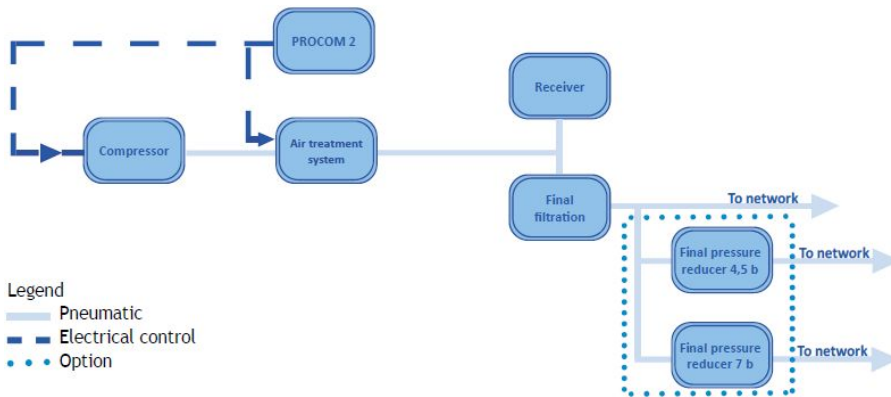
PROCOM 2

Compressor

Air treatment system

Receiver

Final filtration

To network

Final pressure reducer 4,5 b

To network

Final pressure reducer 7 b

To network

Legend
Pneumatic
Electrical control
Option